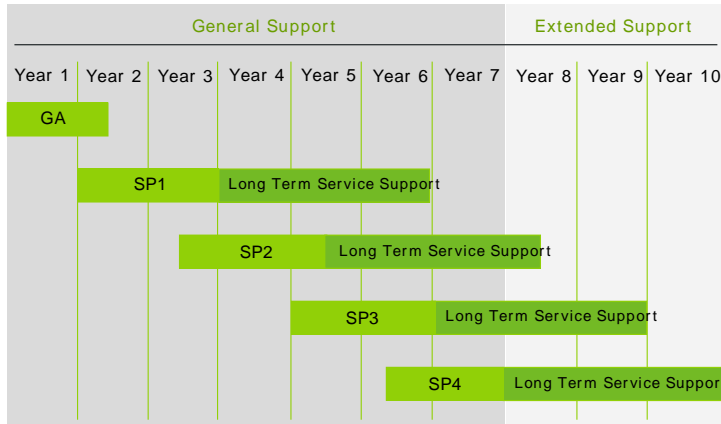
General Support

Extended Support

Year 1 | Year 2 | Year 3 | Year 4 | Year 5 | Year 6 | Year 7 | Year 8 | Year 9 | Year 10

GA

SP1 Long Term Service Support

SP2 Long Term Service Support

SP3 Long Term Service Support

SP4 Long Term Service Suppor